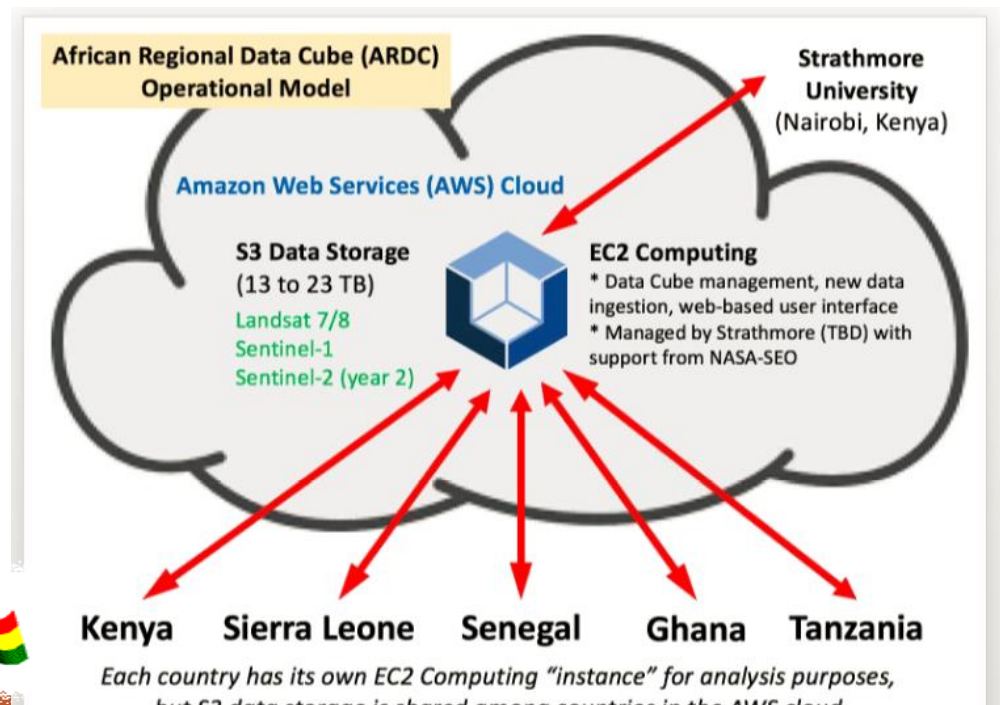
African Regional Data Cube (ARDC) Operational Model

Strathmore University (Nairobi, Kenya)

Amazon Web Services (AWS) Cloud

S3 Data Storage
(13 to 23 TB)
Landsat 7/8
Sentinel-1
Sentinel-2 (year 2)

EC2 Computing
* Data Cube management, new data ingestion, web-based user interface
* Managed by Strathmore (TBD) with support from NASA-SEO

Kenya
Sierra Leone
Senegal
Ghana
Tanzania

Each country has its own EC2 Computing "instance" for analysis purposes, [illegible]